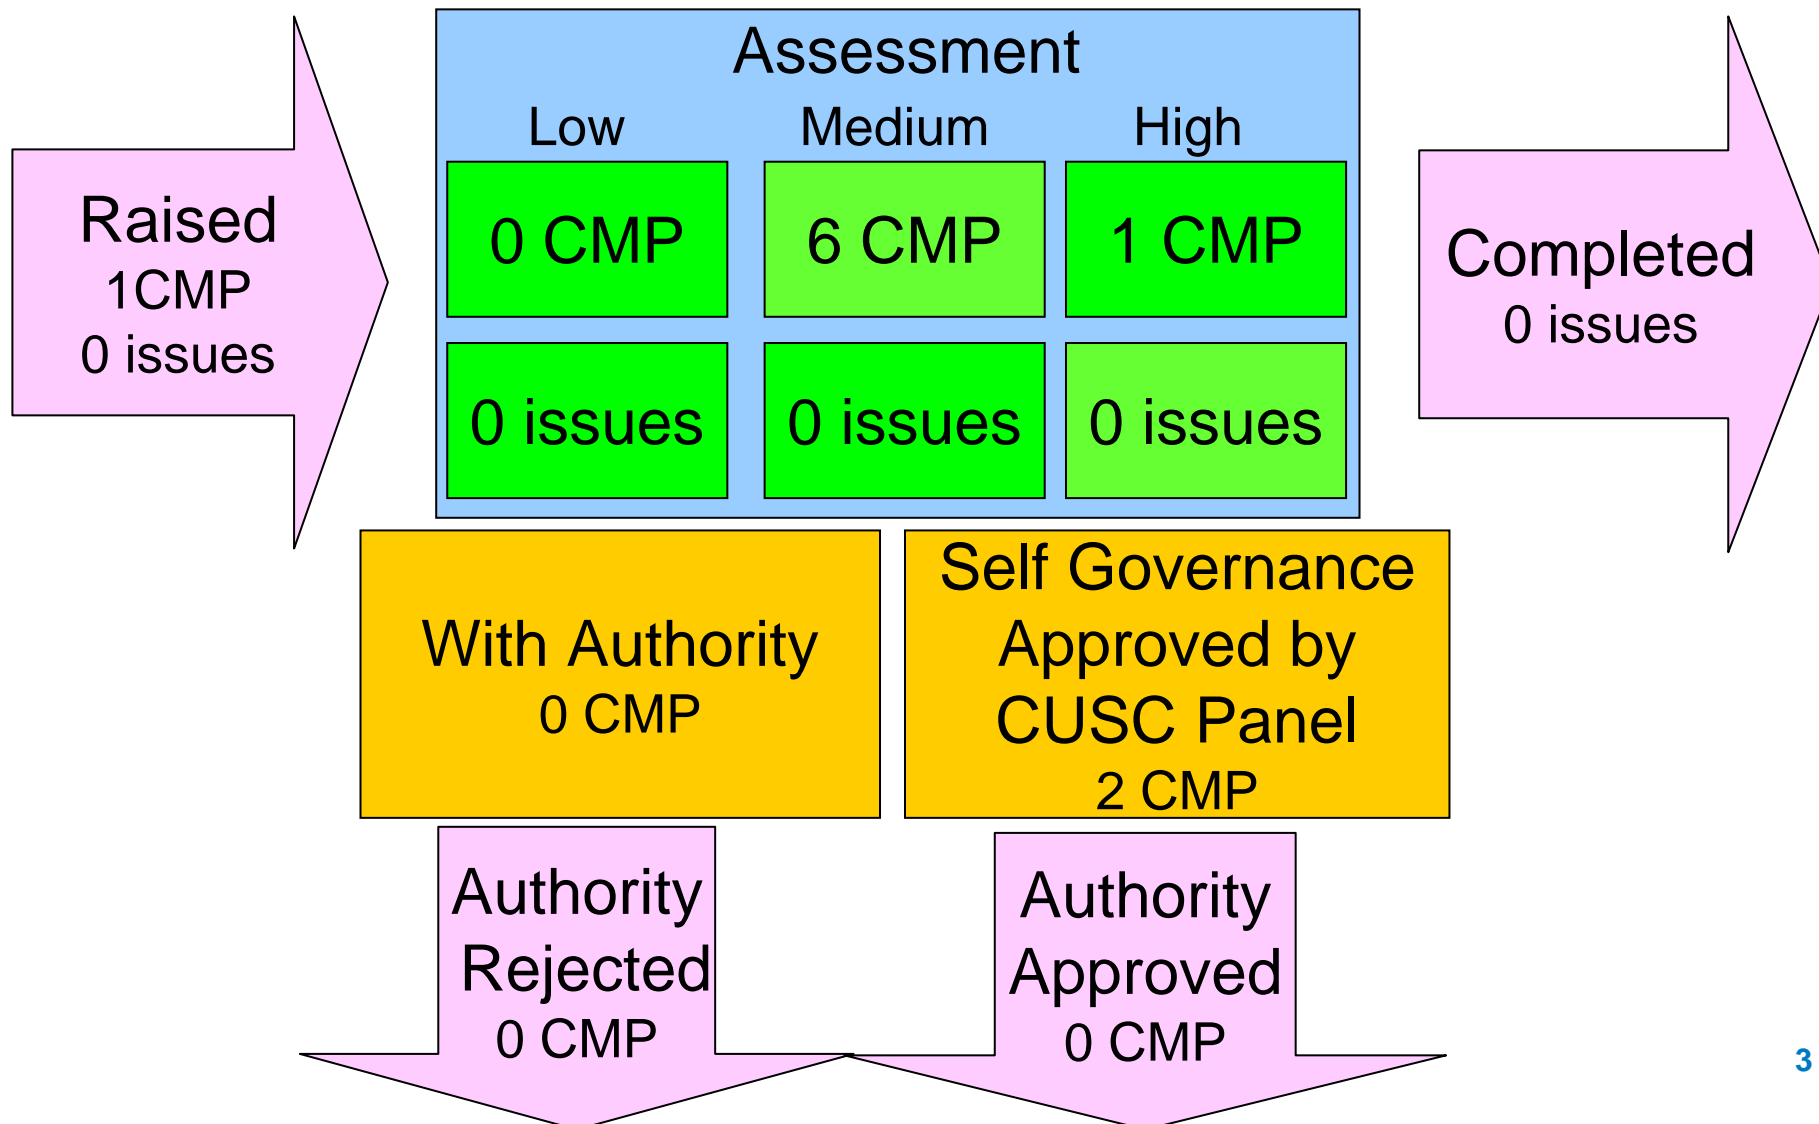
Raised
1CMP
0 issues

Assessment

| Low | Medium | High |
|---|---|---|
| 0 CMP | 6 CMP | 1 CMP |
| 0 issues | 0 issues | 0 issues |

Completed
0 issues

With Authority
0 CMP

Self Governance Approved by CUSC Panel
2 CMP

Authority Rejected
0 CMP

Authority Approved
0 CMP

3